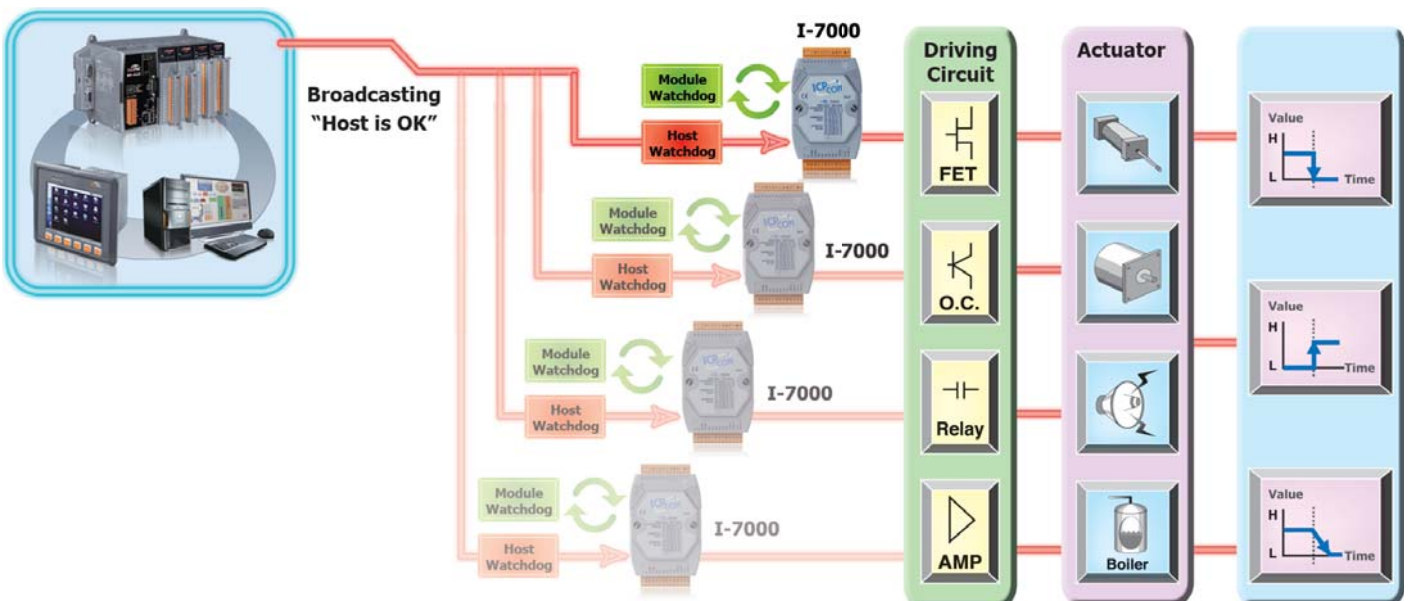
Broadcasting
"Host is OK"

I-7000
Module Watchdog
Host Watchdog

Module Watchdog
Host Watchdog
I-7000

Module Watchdog
Host Watchdog
I-7000

Module Watchdog
Host Watchdog
I-7000

Driving Circuit
FET
O.C.
Relay
AMP

Actuator
Boiler

Value
H
L
Time

Value
H
L
Time

Value
H
L
Time